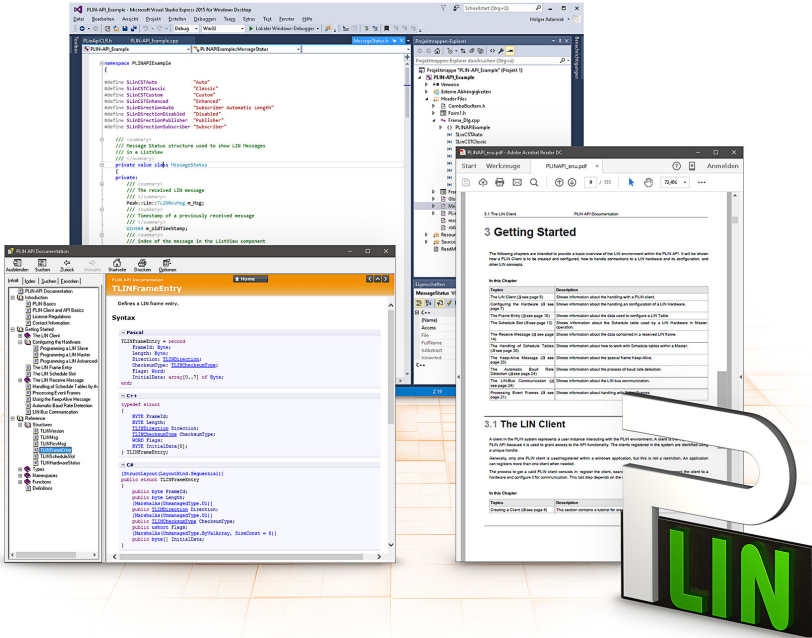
PLIN-API_Example - Microsoft Visual Studio Express 2015 für Windows Desktop

Datei Bearbeiten Ansicht Projekt Erstellen Debuggen Team Extras Test Fenster Hilfe

Debug Win32 Lokaler Windows-Debugger

Holger Adamek

PLIN-API_Example

PLINAPIExample::MessageStatus

namespace PLINAPIExample
{

#define SLinCSTAuto "Auto"
#define SLinCSTClassic "Classic"
#define SLinCSTCustom "Custom"
#define SLinCSTEnhanced "Enhanced"
#define SLinDirectionAuto "Subscriber Automatic Length"
#define SLinDirectionDisabled "Disabled"
#define SLinDirectionPublisher "Publisher"
#define SLinDirectionSubscriber "Subscriber"

/// <summary>
/// Message Status structure used to show LIN Messages
/// in a ListView
/// </summary>
private value class MessageStatus
{
private:
/// <summary>
/// The received LIN message
/// </summary>
Peak::Lin::TLINRcvMsg m_Msg;
/// <summary>
/// Timestamp of a previously received message
/// </summary>
UInt64 m_oldTimeStamp;
/// <summary>
/// index of the message in the LinView component

Projektmappen-Explorer

Projektmappe "PLIN-API_Example" (Projekt 1)
PLIN-API_Example
Verweise
Externe Abhängigkeiten
Header Files
PLINAPIExample

PLINAPI_enu.pdf - Adobe Acrobat Reader DC

Start Werkzeuge PLINAPI_enu.pdf Anmelden

9 / 155 72,4%

3.1 The LIN Client PLIN-API Documentation

3 Getting Started

The following chapters are intended to provide a basic overview of the LIN environment within the PLIN API. It will be shown how a PLIN Client is to be created and configured, how to handle connections to a LIN hardware and its configuration, and other LIN concepts.

In this Chapter

| Topics | Description |
|---|---|
| The LIN Client | Shows information about the handling with a PLIN client. |
| Configuring the Hardware | Shows information about the handling and configuration of a LIN Hardware. |
| The Frame Entry | Shows information about the data used to configure a LIN Table. |
| The Schedule Slot | Shows information about the Schedule table used by a LIN Hardware in Master operation. |
| The Receive Message | Shows information about the data contained in a received LIN frame. |
| The Handling of Schedule Tables | Shows information about how to work with Schedule tables within a Master. |
| The Keep-Alive Message | Shows information about the special frame Keep-Alive. |
| The Automatic Baud Rate Detection | Shows information about the process of baud rate detection. |
| The LIN-Bus Communication | Shows information about the LIN-bus communication. |
| Processing Event Frames | Shows information about handling with Event Frames. |

3.1 The LIN Client

In this Chapter

| Topics | Description |
|---|---|
| Creating a Client | This section contains a tutorial for creating a Client. |

PLIN-API Documentation

Ausblenden Suchen Zurück Vorwärts Startseite Drucken Optionen

Inhalt Index Suchen Favoriten

PLIN-API Documentation
Introduction
PLIN Basics
PLIN Client and API Basics
License Regulations
Contact Information
Getting Started
The LIN Client
Configuring the Hardware
Programming a LIN Slave
Programming a LIN Master
Programming a LIN Advanced
The LIN Frame Entry
The LIN Schedule Slot
The LIN Receive Message
Handling of Schedule Tables
Processing Event Frames
Using the Keep-Alive Message
Automatic Baud Rate Detection
LIN-Bus Communication
Reference
Structures
TLINVersion
TLINMsg
TLINRcvMsg
TLINFrameEntry
TLINScheduleSlot
TLINHardwareStatus
Types
Namespaces
Functions
Definitions

PLIN-API Documentation
TLINFrameEntry
Home

Defines a LIN frame entry.

Syntax

Pascal

TLINFrameEntry = record
FrameId: Byte;
Length: Byte;
Direction: TLINDirection;
ChecksumType: TLINChecksumType;
Flags: Word;
InitialData: array[0..7] of Byte;
end;

C++

typedef struct
{
BYTE FrameId;
BYTE Length;
TLINDirection Direction;
TLINChecksumType ChecksumType;
WORD Flags;
BYTE InitialData[8];
} TLINFrameEntry;

C#

[StructLayout(LayoutKind.Sequential)]
public struct TLINFrameEntry
{
public byte FrameId;
public byte Length;
[MarshalAs(UnmanagedType.U1)]
public TLINDirection Direction;
[MarshalAs(UnmanagedType.U1)]
public TLINChecksumType ChecksumType;
public ushort Flags;
[MarshalAs(UnmanagedType.ByValArray, SizeConst = 8)]
public byte[] InitialData;
}

LIN